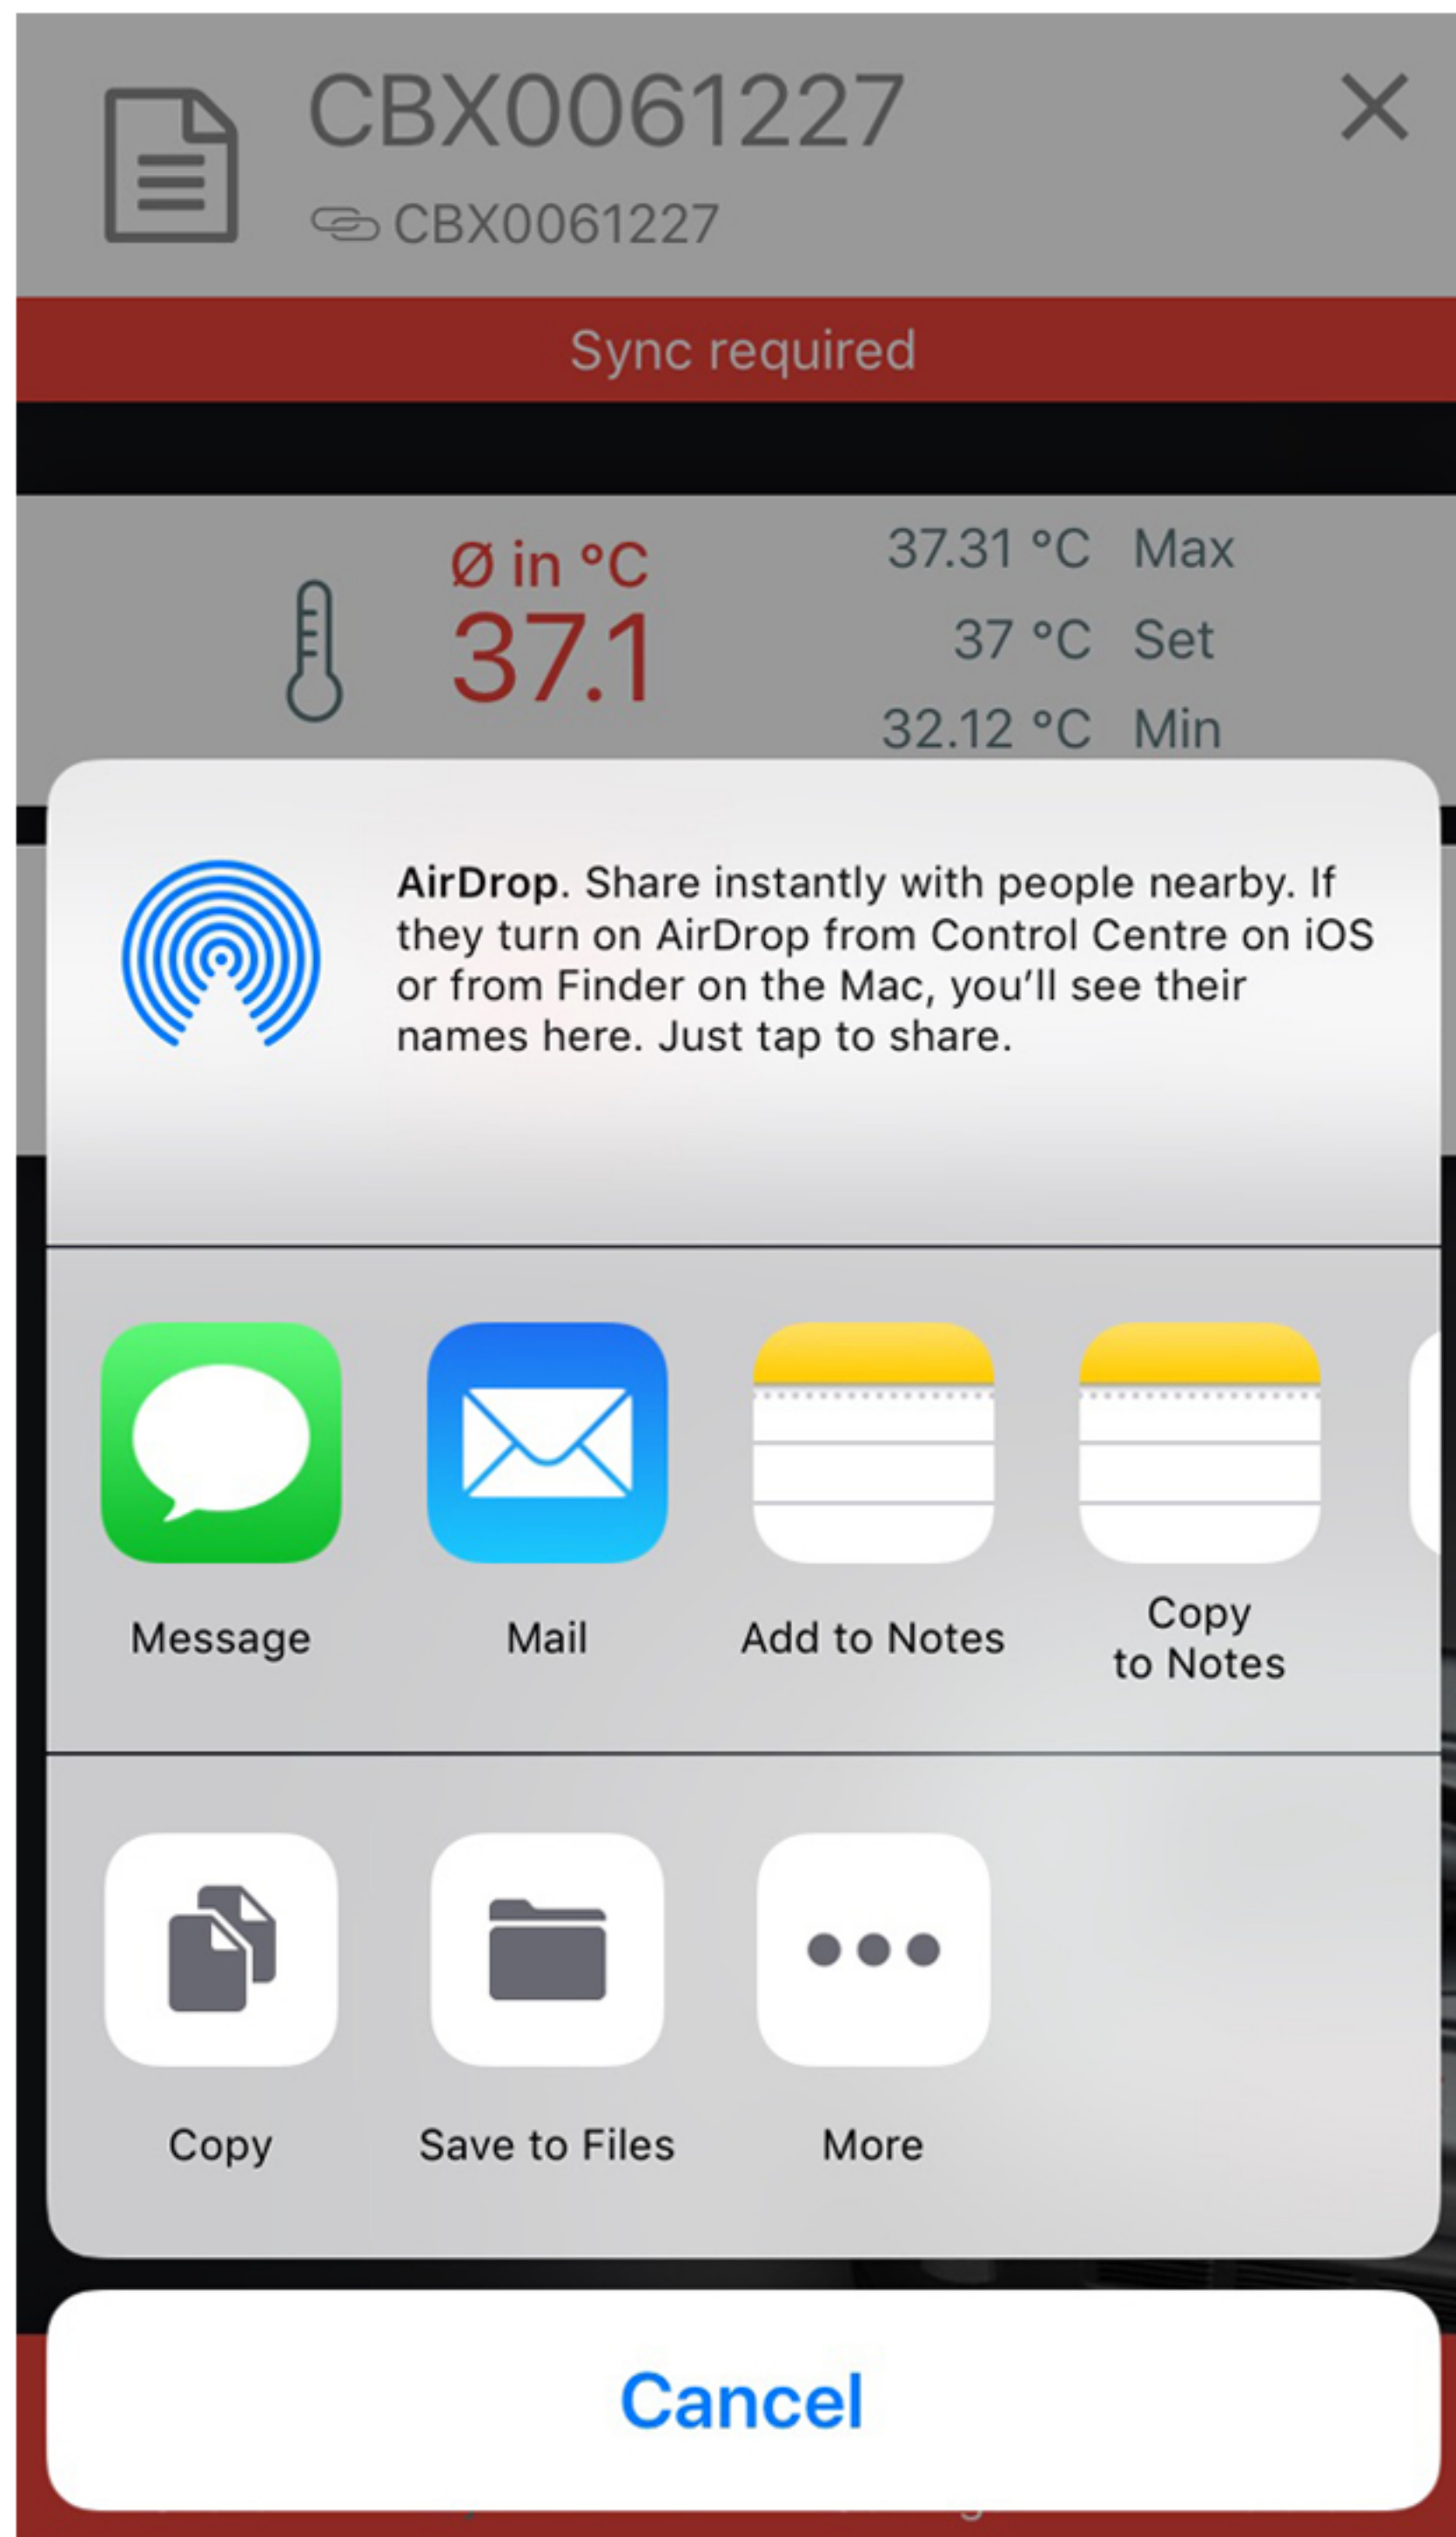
CBX0061227
CBX0061227

Sync required

Ø in °C
37.1

37.31 °C Max
37 °C Set
32.12 °C Min

AirDrop. Share instantly with people nearby. If they turn on AirDrop from Control Centre on iOS or from Finder on the Mac, you'll see their names here. Just tap to share.

Message
Mail
Add to Notes
Copy to Notes

Copy
Save to Files
More

Cancel